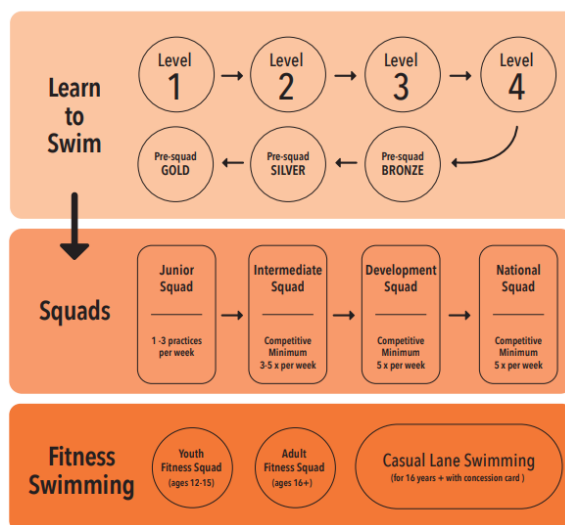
Learn to Swim

Level 1

Level 2

Level 3

Level 4

Pre-squad BRONZE

Pre-squad SILVER

Pre-squad GOLD

Squads

Junior Squad

1 -3 practices per week

Intermediate Squad

Competitive Minimum 3-5 x per week

Development Squad

Competitive Minimum 5 x per week

National Squad

Competitive Minimum 5 x per week

Fitness Swimming

Youth Fitness Squad (ages 12-15)

Adult Fitness Squad (ages 16+)

Casual Lane Swimming (for 16 years + with concession card )